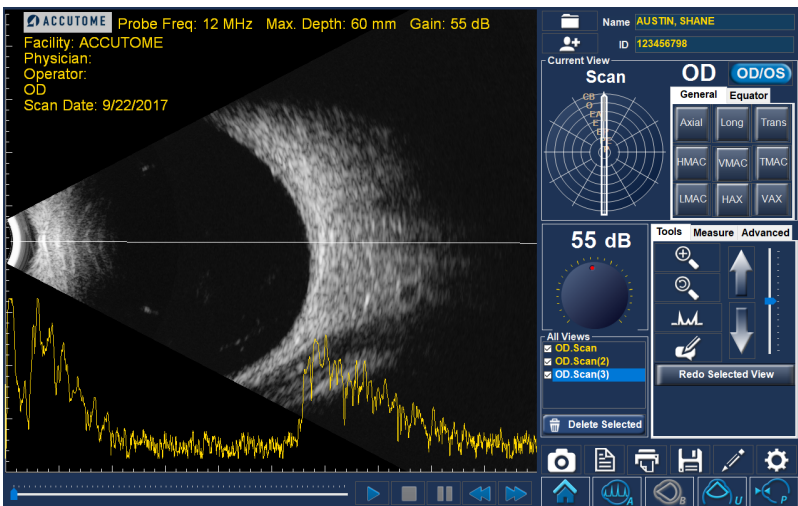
ACCUTOME Probe Freq: 12 MHz Max. Depth: 60 mm Gain: 55 dB
Facility: ACCUTOME
Physician:
Operator:
OD
Scan Date: 9/22/2017

Name AUSTIN, SHANE
ID 123456798

Current View
Scan
OD OD/OS
CB
O
FA
E
EP
P

General Equator
Axial Long Trans
HMAC VMAC TMAC
LMAC HAX VAX

55 dB

Tools Measure Advanced

All Views
OD.Scan
OD.Scan(2)
OD.Scan(3)

Delete Selected

Redo Selected View

A B U P